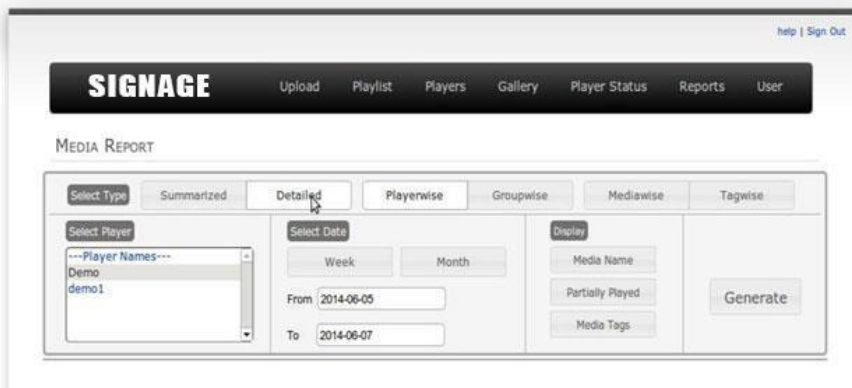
help | Sign Out

SIGNAGE Upload Playlist Players Gallery Player Status Reports User

MEDIA REPORT

Select Type Summarized Detailed Playerwise Groupwise Mediawise Tagwise

Select Player
---Player Names---
Demo
demo1

Select Date
Week Month
From 2014-06-05
To 2014-06-07

Display
Media Name
Partially Played
Media Tags

Generate